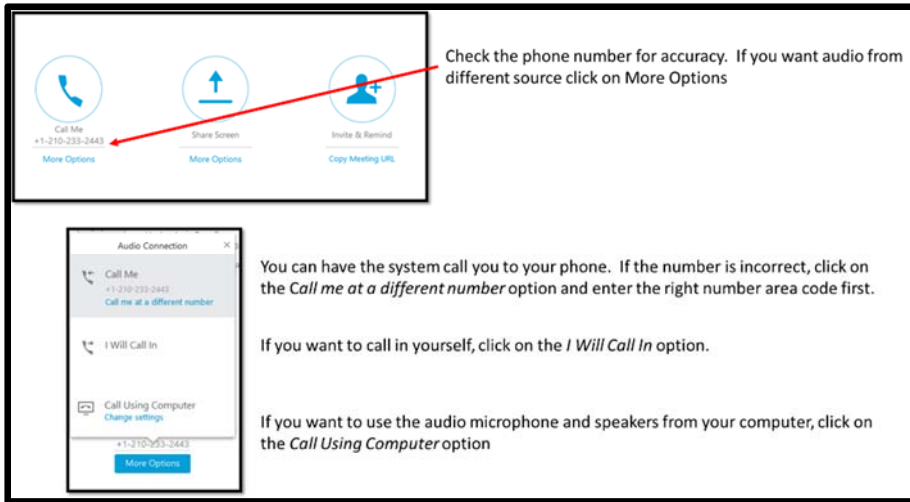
Call Me
+1-210-233-2443
More Options

Share Screen
More Options

Invite & Remind
Copy Meeting URL

Check the phone number for accuracy. If you want audio from different source click on More Options

Audio Connection ×

Call Me
+1-210-233-2443
Call me at a different number

I Will Call In

Call Using Computer
Change settings

+1-210-233-2443
More Options

You can have the system call you to your phone. If the number is incorrect, click on the Call me at a different number option and enter the right number area code first.

If you want to call in yourself, click on the I Will Call In option.

If you want to use the audio microphone and speakers from your computer, click on the Call Using Computer option